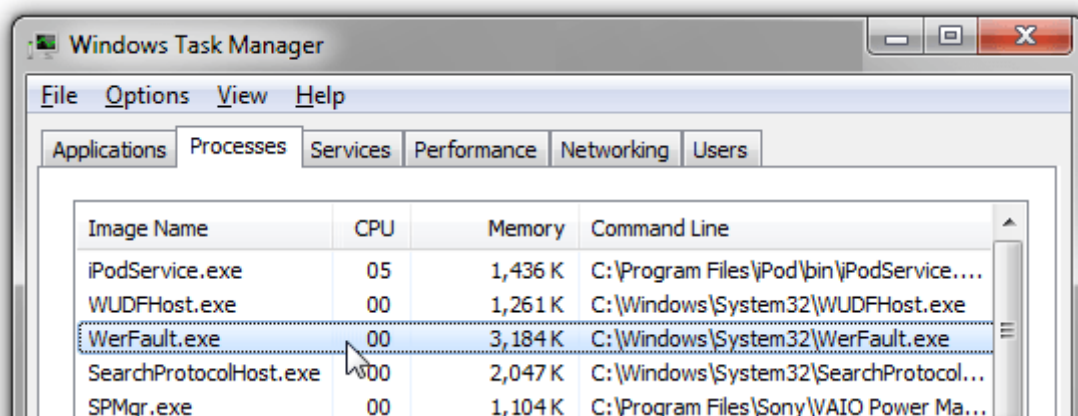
Windows Task Manager

File Options View Help

Applications Processes Services Performance Networking Users

| Image Name | CPU | Memory | Command Line |
|---|---|---|---|
| iPodService.exe | 05 | 1,436 K | C:\Program Files\iPod\bin\iPodService.... |
| WUDFHost.exe | 00 | 1,261 K | C:\Windows\System32\WUDFHost.exe |
| WerFault.exe | 00 | 3,184 K | C:\Windows\System32\WerFault.exe |
| SearchProtocolHost.exe | 00 | 2,047 K | C:\Windows\System32\SearchProtocol... |
| SPMgr.exe | 00 | 1,104 K | C:\Program Files\Sony\VAIO Power Ma... |